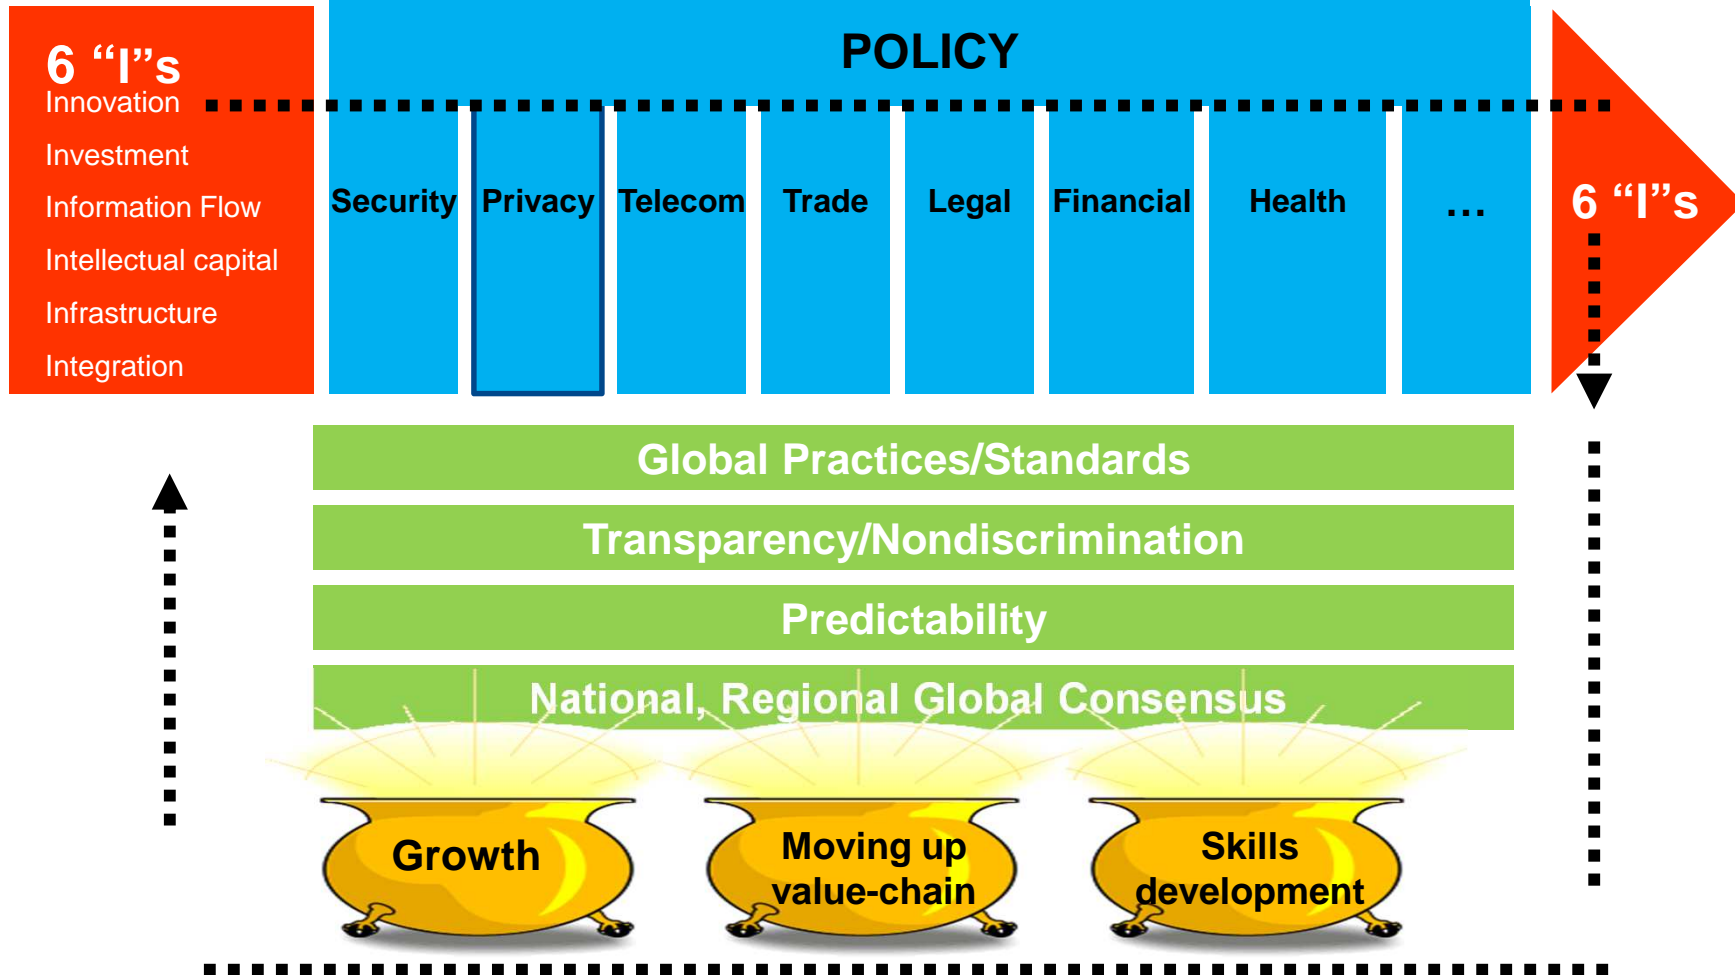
6 “I”s
Innovation
Investment
Information Flow
Intellectual capital
Infrastructure
Integration

POLICY

Security
Privacy
Telecom
Trade
Legal
Financial
Health
…

6 “I”s

Global Practices/Standards

Transparency/Nondiscrimination

Predictability

National, Regional Global Consensus

Growth

Moving up value-chain

Skills development